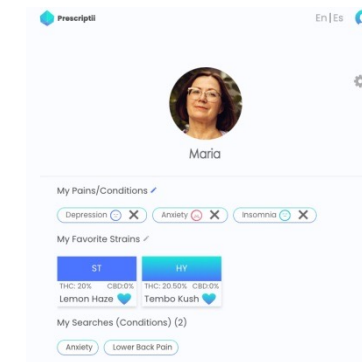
Prescriptii

En | Es

Maria

My Pains/Conditions

Depression X Anxiety X Insomnia X

My Favorite Strains

ST HY

THC: 20% CBD:0% THC: 20.50% CBD:0%

Lemon Haze Tembo Kush

My Searches (Conditions) (2)

Anxiety Lower Back Pain